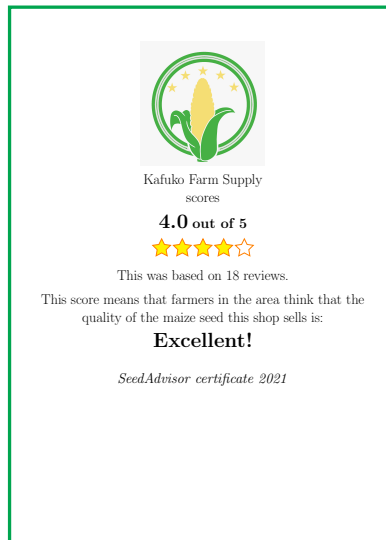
Kafuko Farm Supply scores

4.0 out of 5

This was based on 18 reviews.

This score means that farmers in the area think that the quality of the maize seed this shop sells is:

Excellent!

SeedAdvisor certificate 2021